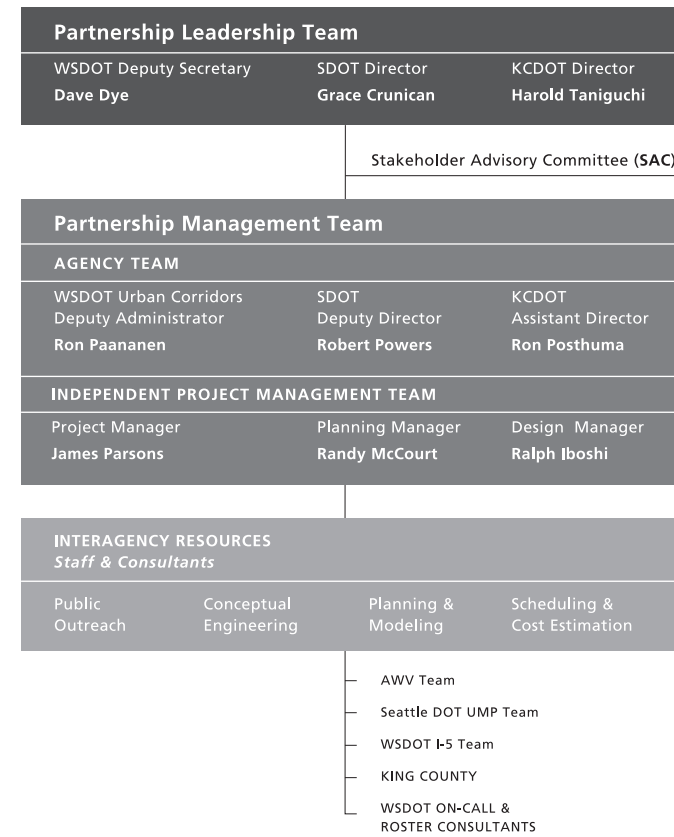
Partnership Leadership Team

WSDOT Deputy Secretary
Dave Dye

SDOT Director
Grace Crunican

KCDOT Director
Harold Taniguchi

Stakeholder Advisory Committee (SAC)

Partnership Management Team

AGENCY TEAM

WSDOT Urban Corridors Deputy Administrator
Ron Paananen

SDOT Deputy Director
Robert Powers

KCDOT Assistant Director
Ron Posthuma

INDEPENDENT PROJECT MANAGEMENT TEAM

Project Manager
James Parsons

Planning Manager
Randy McCourt

Design Manager
Ralph Iboshi

INTERAGENCY RESOURCES
Staff & Consultants

Public Outreach

Conceptual Engineering

Planning & Modeling

Scheduling & Cost Estimation

AWV Team

Seattle DOT UMP Team

WSDOT I-5 Team

KING COUNTY

WSDOT ON-CALL & ROSTER CONSULTANTS